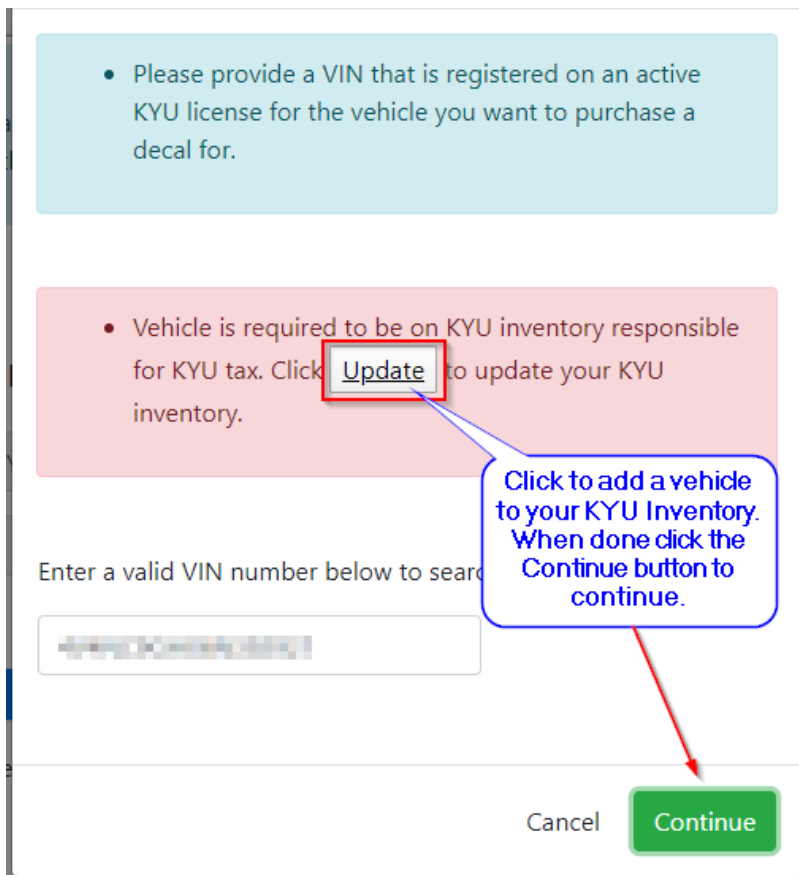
• Please provide a VIN that is registered on an active KYU license for the vehicle you want to purchase a decal for.

• Vehicle is required to be on KYU inventory responsible for KYU tax. Click Update to update your KYU inventory.

Click to add a vehicle to your KYU Inventory. When done click the Continue button to continue.

Enter a valid VIN number below to searc

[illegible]

Cancel Continue